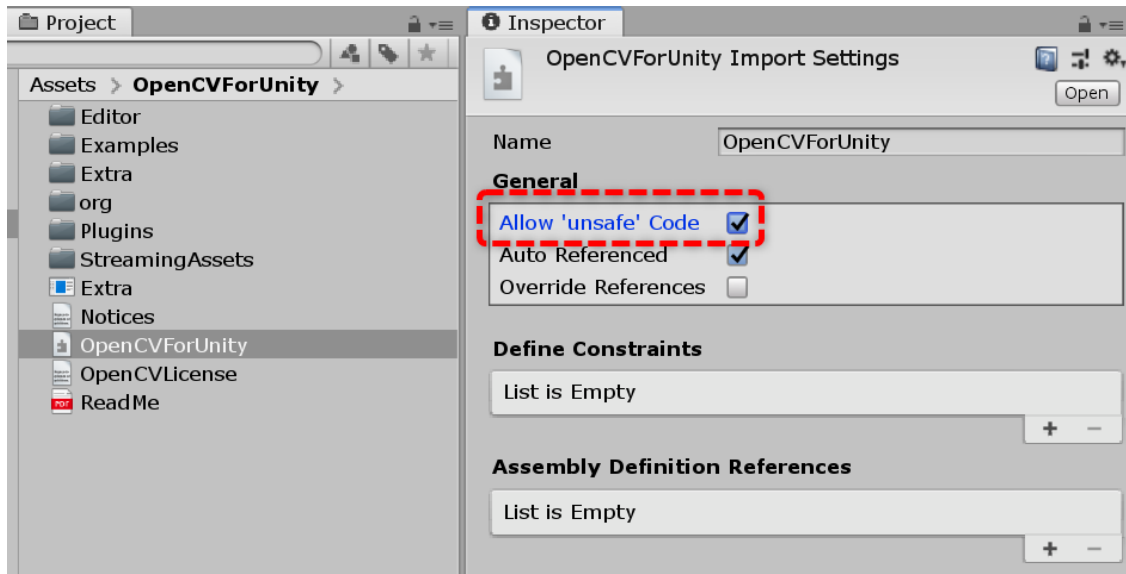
Project

Assets > OpenCVForUnity >

Editor
Examples
Extra
org
Plugins
StreamingAssets
Extra
Notices
OpenCVForUnity
OpenCVLicense
ReadMe

Inspector

OpenCVForUnity Import Settings

Open

Name OpenCVForUnity

General

Allow 'unsafe' Code
Auto Referenced
Override References

Define Constraints

List is Empty

+ −

Assembly Definition References

List is Empty

+ −